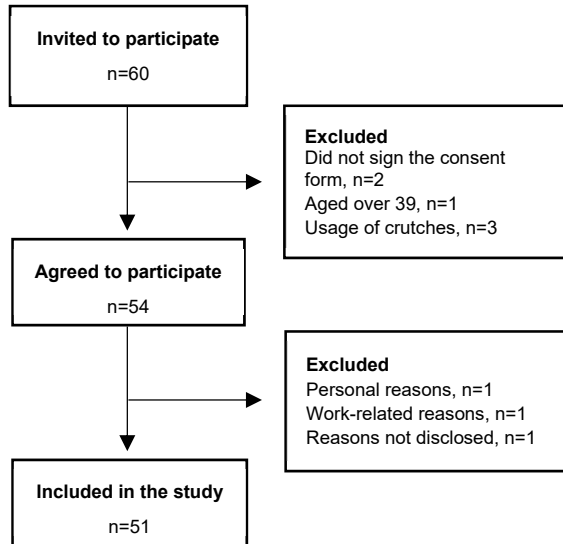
Invited to participate
n=60

Excluded
Did not sign the consent form, n=2
Aged over 39, n=1
Usage of crutches, n=3

Agreed to participate
n=54

Excluded
Personal reasons, n=1
Work-related reasons, n=1
Reasons not disclosed, n=1

Included in the study
n=51